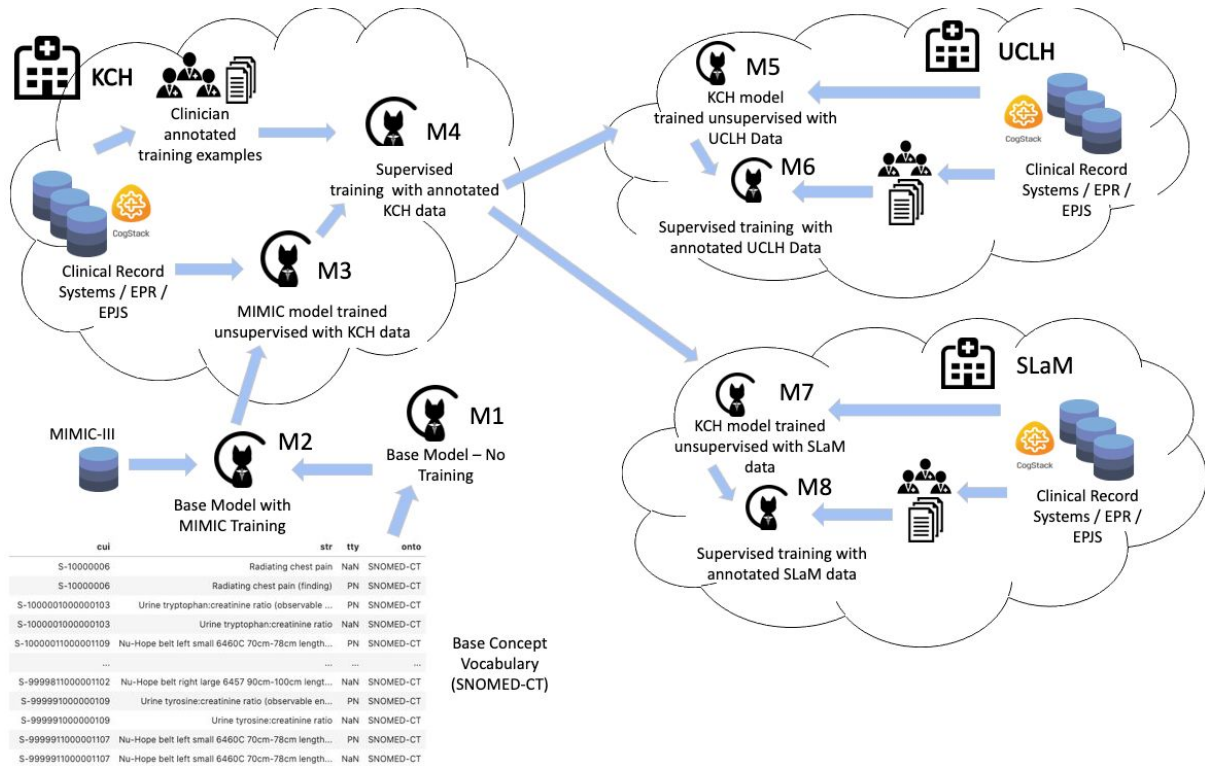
KCH

Clinician annotated training examples

M4

Supervised training with annotated KCH data

CogStack

Clinical Record Systems / EPR / EPJS

M3

MIMIC model trained unsupervised with KCH data

M5

KCH model trained unsupervised with UCLH Data

UCLH

CogStack

M6

Supervised training with annotated UCLH Data

Clinical Record Systems / EPR / EPJS

SLaM

M7

KCH model trained unsupervised with SLaM data

CogStack

M8

Supervised training with annotated SLaM data

Clinical Record Systems / EPR / EPJS

M1

Base Model – No Training

MIMIC-III

M2

Base Model with MIMIC Training

| cui | str | tty | onto |
|---|---|---|---|
| S-10000006 | Radiating chest pain | NaN | SNOMED-CT |
| S-10000006 | Radiating chest pain (finding) | PN | SNOMED-CT |
| S-1000001000000103 | Urine tryptophan:creatinine ratio (observable ... | PN | SNOMED-CT |
| S-1000001000000103 | Urine tryptophan:creatinine ratio | NaN | SNOMED-CT |
| S-10000011000001109 | Nu-Hope belt left small 6460C 70cm-78cm length... | PN | SNOMED-CT |
| ... | ... | ... | ... |
| S-9999811000001102 | Nu-Hope belt right large 6457 90cm-100cm lengt... | NaN | SNOMED-CT |
| S-999991000000109 | Urine tyrosine:creatinine ratio (observable en... | PN | SNOMED-CT |
| S-999991000000109 | Urine tyrosine:creatinine ratio | NaN | SNOMED-CT |
| S-9999911000001107 | Nu-Hope belt left small 6460C 70cm-78cm length... | PN | SNOMED-CT |
| S-9999911000001107 | Nu-Hope belt left small 6460C 70cm-78cm length... | NaN | SNOMED-CT |

Base Concept Vocabulary (SNOMED-CT)